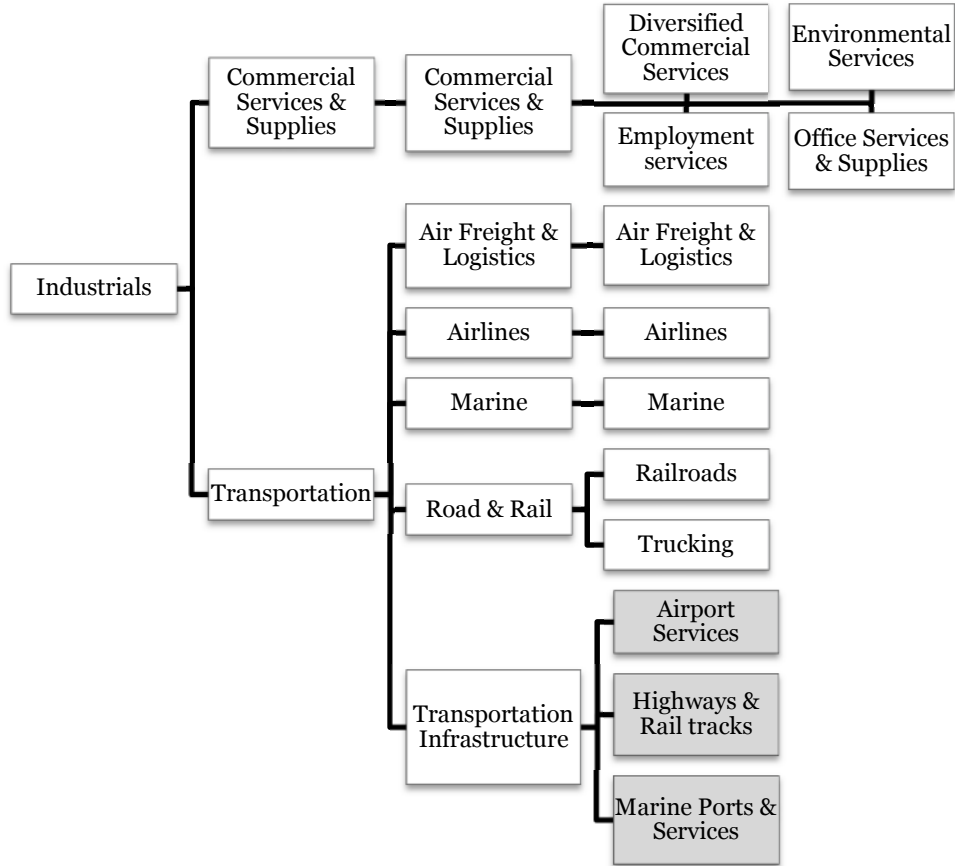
Industrials

Commercial Services & Supplies

Commercial Services & Supplies

Diversified Commercial Services

Employment services

Environmental Services

Office Services & Supplies

Transportation

Air Freight & Logistics

Air Freight & Logistics

Airlines

Airlines

Marine

Marine

Road & Rail

Railroads

Trucking

Transportation Infrastructure

Airport Services

Highways & Rail tracks

Marine Ports & Services